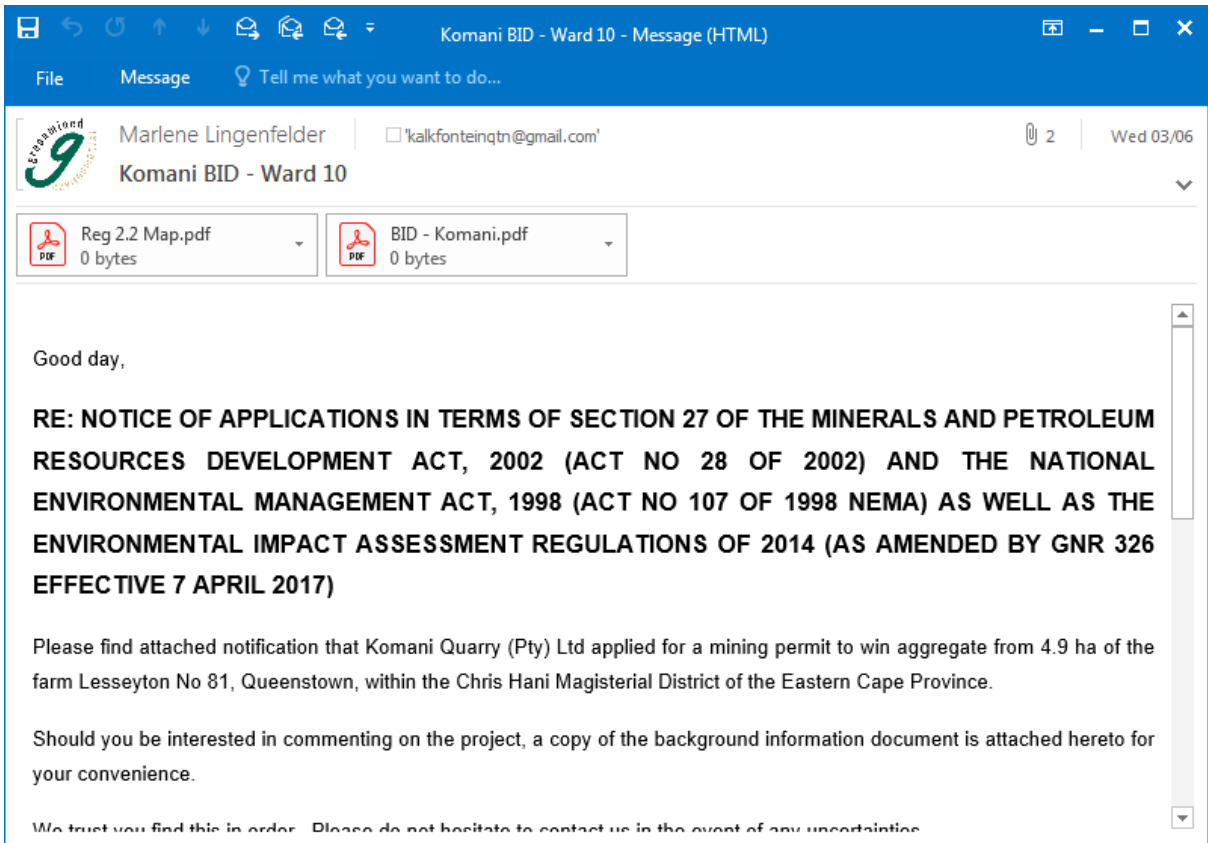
Komani BID - Ward 10 - Message (HTML)

File Message Tell me what you want to do...

Greenmined

Marlene Lingenfelder 'kalkfonteinqtn@gmail.com' 2 Wed 03/06

Komani BID - Ward 10

Reg 2.2 Map.pdf
0 bytes

BID - Komani.pdf
0 bytes

Good day,

RE: NOTICE OF APPLICATIONS IN TERMS OF SECTION 27 OF THE MINERALS AND PETROLEUM RESOURCES DEVELOPMENT ACT, 2002 (ACT NO 28 OF 2002) AND THE NATIONAL ENVIRONMENTAL MANAGEMENT ACT, 1998 (ACT NO 107 OF 1998 NEMA) AS WELL AS THE ENVIRONMENTAL IMPACT ASSESSMENT REGULATIONS OF 2014 (AS AMENDED BY GNR 326 EFFECTIVE 7 APRIL 2017)

Please find attached notification that Komani Quarry (Pty) Ltd applied for a mining permit to win aggregate from 4.9 ha of the farm Lesseyton No 81, Queenstown, within the Chris Hani Magisterial District of the Eastern Cape Province.

Should you be interested in commenting on the project, a copy of the background information document is attached hereto for your convenience.

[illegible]